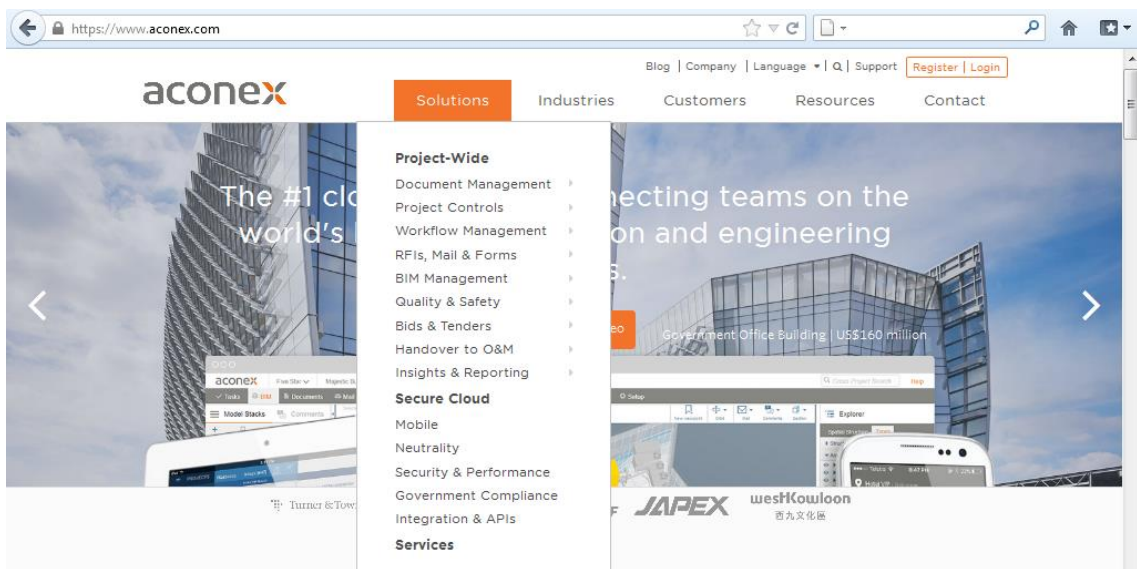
https://www.aconex.com

Blog | Company | Language | Support | Register | Login

aconex

Solutions Industries Customers Resources Contact

Project-Wide
Document Management
Project Controls
Workflow Management
RFIs, Mail & Forms
BIM Management
Quality & Safety
Bids & Tenders
Handover to O&M
Insights & Reporting
Secure Cloud
Mobile
Neutrality
Security & Performance
Government Compliance
Integration & APIs
Services

The #1 cl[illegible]necting teams on the world's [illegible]on and engineering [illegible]s.

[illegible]eo

Government Office Building | US$160 million

aconex

Tasks BIM Documents Mail

Model Stacks Comments

Setup

Explorer

Turner & Tow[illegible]

JAPEX

westKowloon
西九文化區